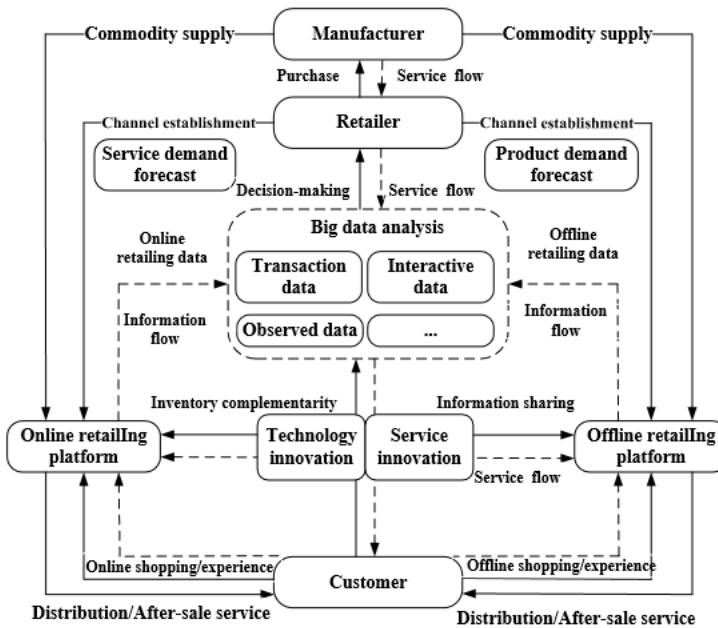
Commodity supply

Manufacturer

Commodity supply

Purchase

Service flow

Channel establishment

Retailer

Channel establishment

Service demand forecast

Product demand forecast

Decision-making

Service flow

Big data analysis

Online retailing data

Offline retailing data

Transaction data

Interactive data

Information flow

Information flow

Observed data

...

Inventory complementarity

Information sharing

Online retailIng platform

Technology innovation

Service innovation

Offline retailIng platform

Service flow

Online shopping/experience

Customer

Offline shopping/experience

Distribution/After-sale service

Distribution/After-sale service